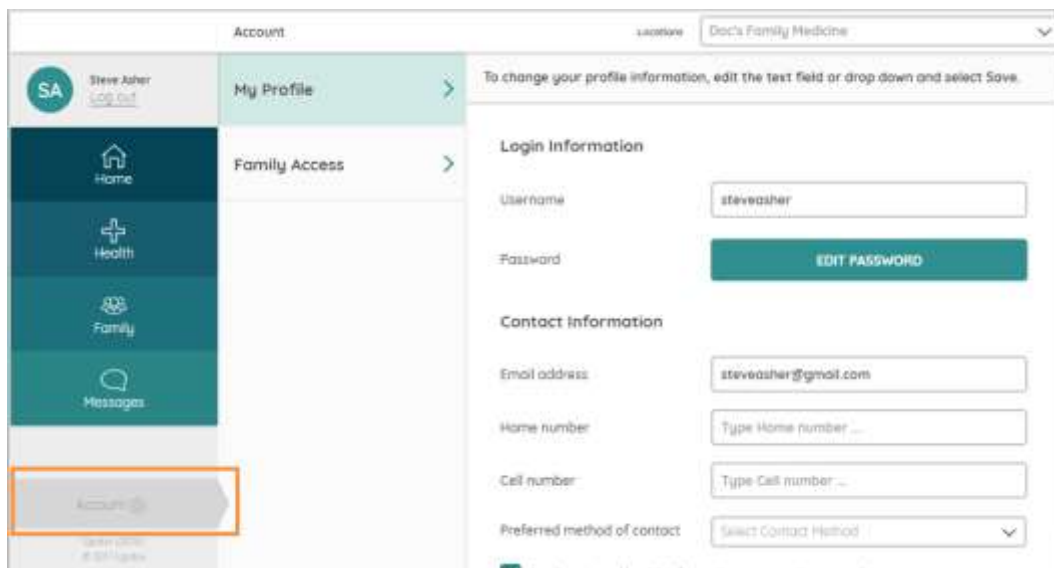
Account

Location Doc's Family Medicine

SA Steve Asher Log out

Home

Health

Family

Messages

Account

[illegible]
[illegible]

My Profile

Family Access

To change your profile information, edit the text field or drop down and select Save.

Login Information

Username steveasher

Password EDIT PASSWORD

Contact Information

Email address steveasher@gmail.com

Home number Type Home number ...

Cell number Type Cell number ...

Preferred method of contact Select Contact Method